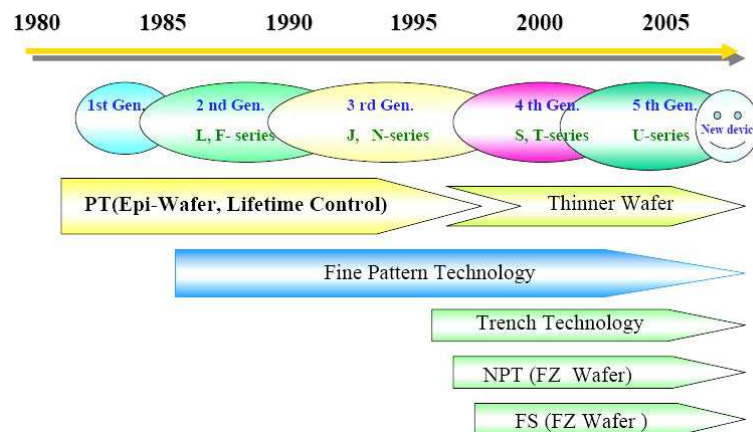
1980 1985 1990 1995 2000 2005

1st Gen.

2 nd Gen.
L, F- series

3 rd Gen.
J, N-series

4 th Gen.
S, T-series

5 th Gen.
U-series

New devic

PT(Epi-Wafer, Lifetime Control)

Thinner Wafer

Fine Pattern Technology

Trench Technology

NPT (FZ Wafer)

FS (FZ Wafer )